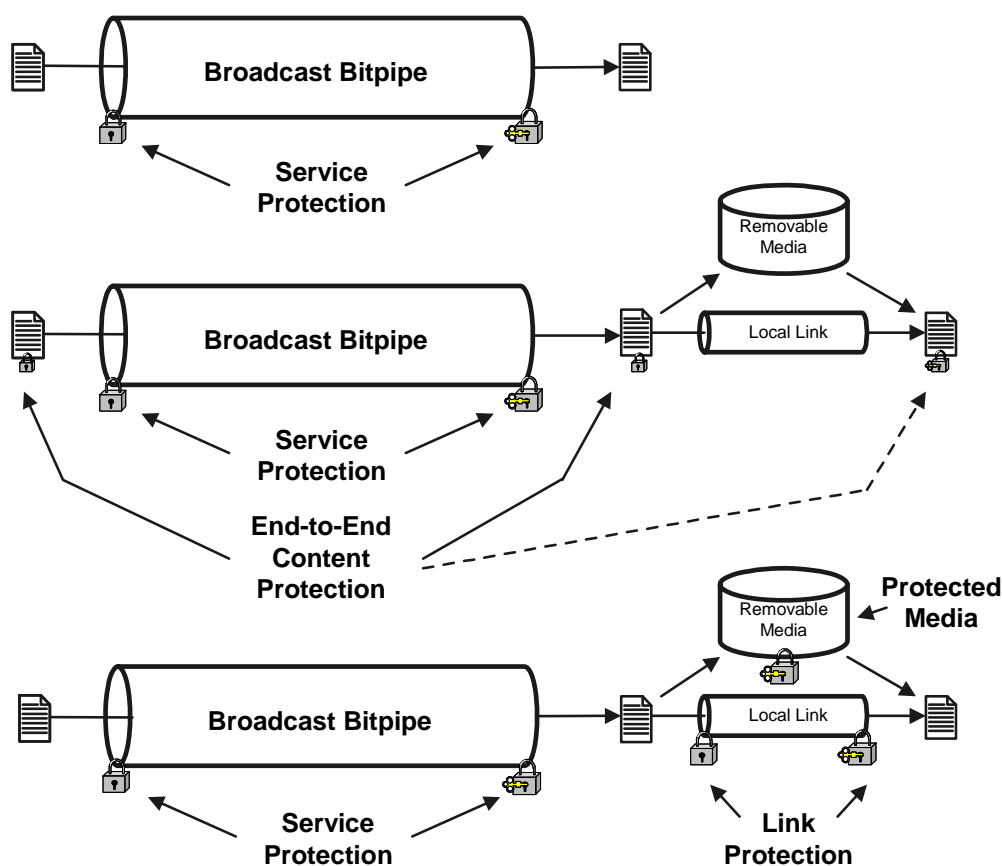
Broadcast Bitpipe

Service Protection

Removable Media

Broadcast Bitpipe

Local Link

Service Protection

End-to-End Content Protection

Protected Media

Removable Media

Broadcast Bitpipe

Local Link

Service Protection

Link Protection